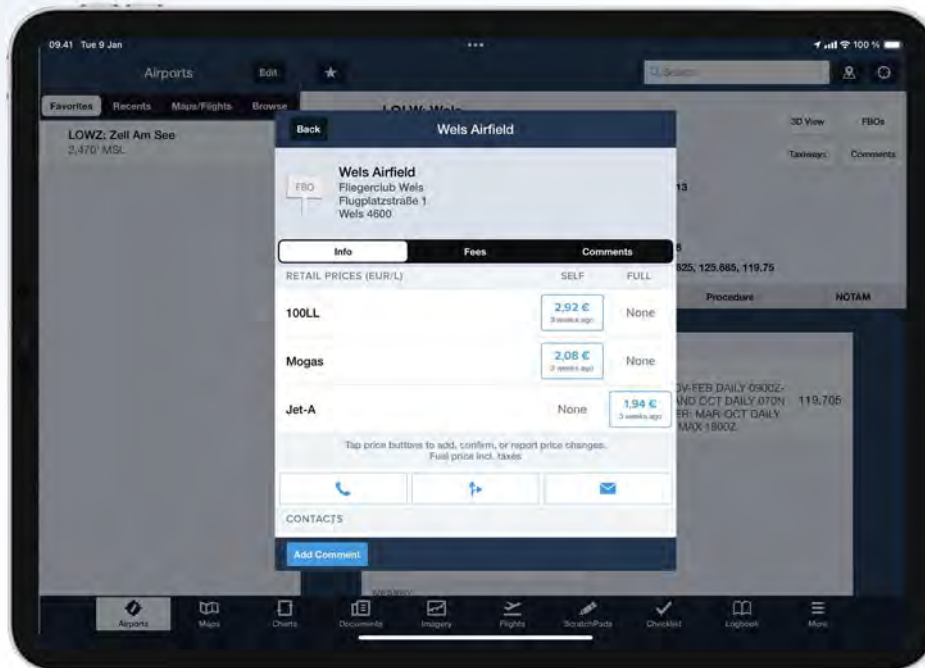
09.41 Tue 9 Jan

100 %

Airports

Edit

Search

Favorites Recents Maps/Flights Browse

LOWZ: Zell Am See
2,470' MSL

LOWW: Wels

3D View FBOs

Taxiways Comments

Back

Wels Airfield

FBO

Wels Airfield
Fliegerclub Wels
Flugplatzstraße 1
Wels 4600

13

Info Fees Comments

RETAIL PRICES (EUR/L) SELF FULL

8
825, 125.665, 119.75

100LL 2,92 € 3 weeks ago None

Procedure NOTAM

Mogas 2,08 € 3 weeks ago None

Jet-A None 1,94 € 3 weeks ago

V-FEB DAILY 0900Z-
AND OCT DAILY 070N 119,705
ER: MAR-OCT DAILY
MAX 1800Z

Tap price buttons to add, confirm, or report price changes.
Fuel price incl. taxes

CONTACTS

Add Comment

Airports Maps Charts Documents Imagery Flights ScratchPads Checklist Logbook More